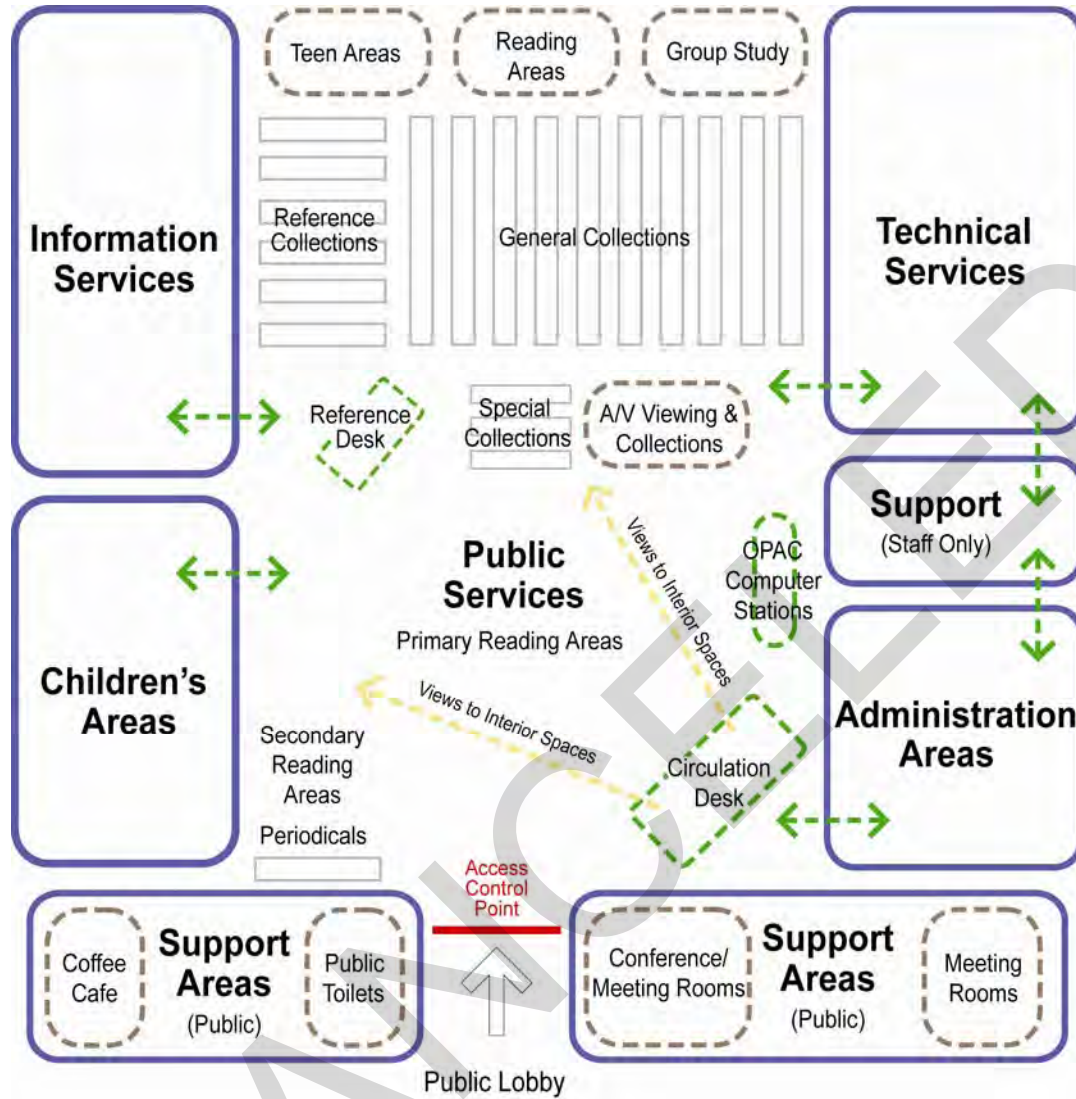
Teen Areas

Reading Areas

Group Study

Information Services

Reference Collections

General Collections

Technical Services

Reference Desk

Special Collections

A/V Viewing & Collections

Support (Staff Only)

Children's Areas

Public Services

Primary Reading Areas

Views to Interior Spaces

OPAC Computer Stations

Administration Areas

Views to Interior Spaces

Secondary Reading Areas

Periodicals

Circulation Desk

Access Control Point

Coffee Cafe

Support Areas (Public)

Public Toilets

Conference/ Meeting Rooms

Support Areas (Public)

Meeting Rooms

Public Lobby